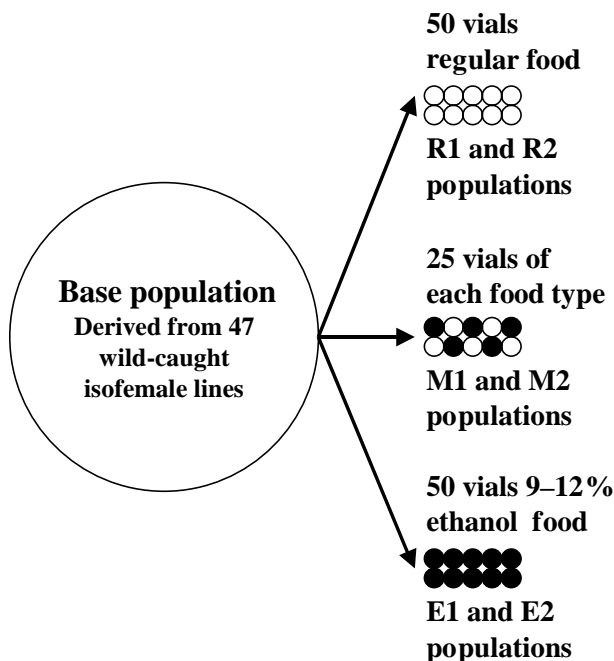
Base population
Derived from 47 wild-caught isofemale lines

50 vials regular food

R1 and R2 populations

25 vials of each food type

M1 and M2 populations

50 vials 9–12% ethanol food

E1 and E2 populations